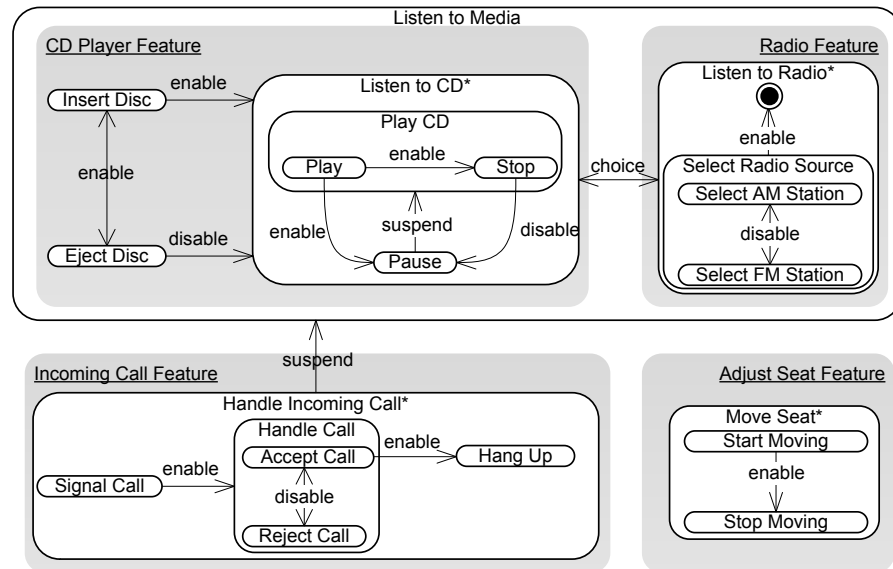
Listen to Media

CD Player Feature

Insert Disc

enable

enable

Eject Disc

disable

Listen to CD*

Play CD

Play

enable

Stop

enable

suspend

disable

Pause

choice

Radio Feature

Listen to Radio*

enable

Select Radio Source

Select AM Station

disable

Select FM Station

suspend

Incoming Call Feature

Handle Incoming Call*

Handle Call

Signal Call

enable

Accept Call

enable

Hang Up

disable

Reject Call

Adjust Seat Feature

Move Seat*

Start Moving

enable

Stop Moving